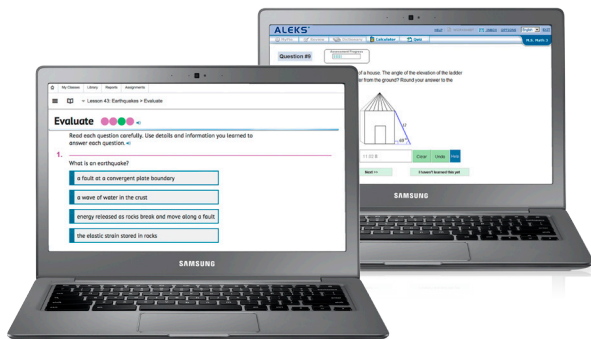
ALEKS

Question #8

of a house. The angle of the elevation of the ladder from the ground? Round your answer to the

Clear Undo Help

Next >>

I haven't learned this yet

SAMSUNG

My Classes Library Reports Assignments

> Lesson 43: Earthquakes > Evaluate

Evaluate

Read each question carefully. Use details and information you learned to answer each question.

1. What is an earthquake?

a fault at a convergent plate boundary

a wave of water in the crust

energy released as rocks break and move along a fault

the elastic strain stored in rocks

SAMSUNG